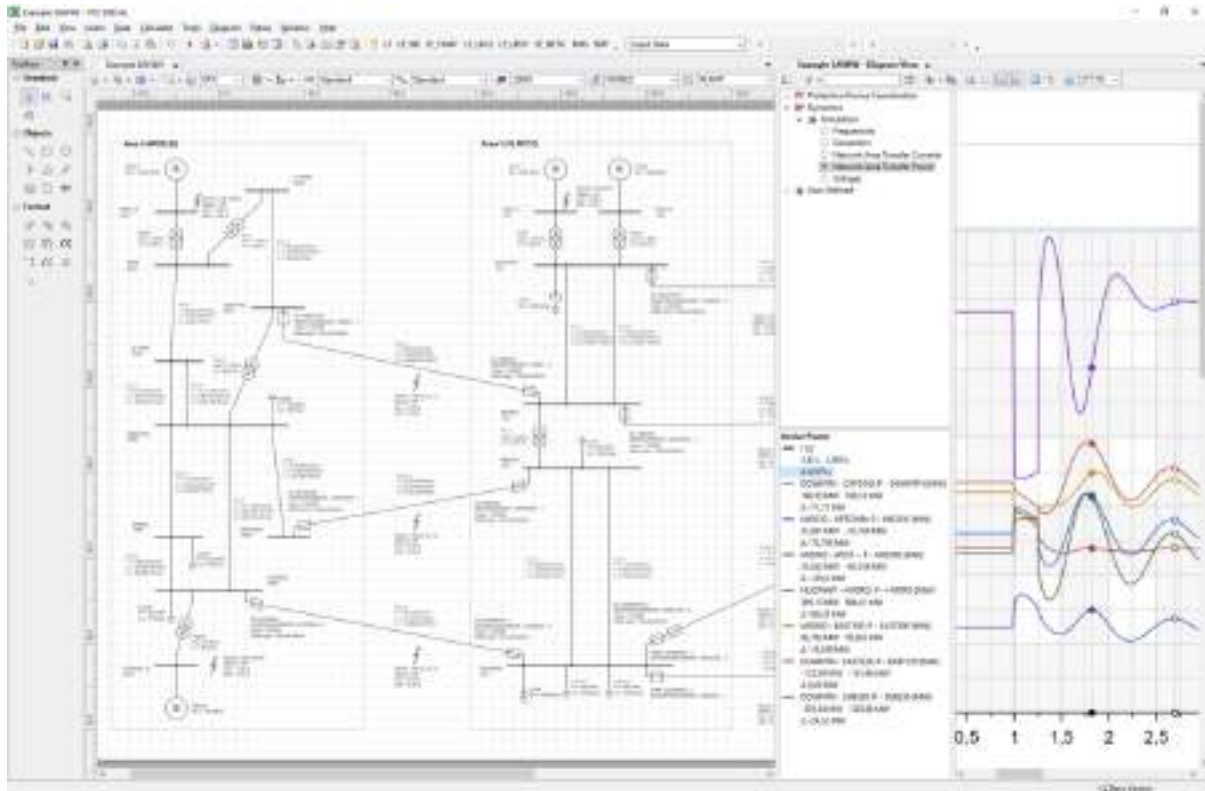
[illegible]

File Edit View Insert Data Calculation Tools Diagram Options Window Help

Toolbox

Standard

Objects

Format

Example 9-BW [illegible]

Area 1 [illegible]

Area 2 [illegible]

Example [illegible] - Diagram View

Protection/Fault Coordination

Dynamics

Simulation

Frequencies

Generators

Network Area Transfer Currents

Network Area Transfer Power

Voltage

User Defined

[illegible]

0,5

1

1,5

2

2,5